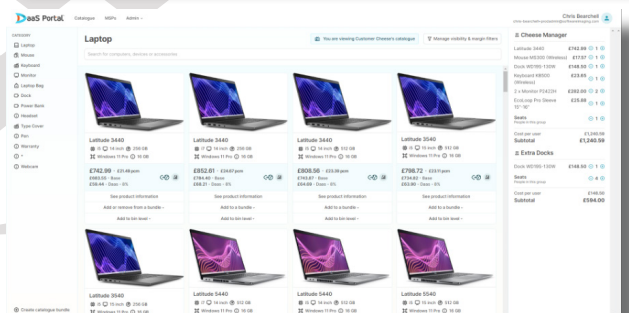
DaaS Portal Catalogue MSPs Admin

Chris Bearchell

CATEGORY
Laptop
Mouse
Keyboard
Monitor
Laptop Bag
Dock
Power Bank
Headset
Type Cover
Pen
Warranty
IT
Webcam

Create catalogue bundle

Laptop

You are viewing Customer Chessie's catalogue

Manage visibility & margin filters

Search for computers, devices or accessories

Latitude 3440
i5 14 inch 256 GB
Windows 11 Pro 16 GB
£742.99
£682.53 - Base
£58.44 - Dass - 8%
See product information
Add or remove from a bundle
Add to bin level

Latitude 3440
i7 14 inch 256 GB
Windows 11 Pro 16 GB
£852.61
£784.40 - Base
£68.21 - Dass - 8%
See product information
Add to a bundle
Add to bin level

Latitude 3440
i5 14 inch 512 GB
Windows 11 Pro 16 GB
£808.56
£743.87 - Base
£64.68 - Dass - 8%
See product information
Add to a bundle
Add to bin level

Latitude 3540
i5 15 inch 512 GB
Windows 11 Pro 16 GB
£798.72
£734.82 - Base
£63.90 - Dass - 8%
See product information
Add to a bundle
Add to bin level

Latitude 3540
i5 15 inch 256 GB
Windows 11 Pro 16 GB

Latitude 5440
i5 14 inch 512 GB
Windows 11 Pro 16 GB

Latitude 5440
i7 14 inch 512 GB
Windows 11 Pro 16 GB

Latitude 5540
i5 15 inch 512 GB
Windows 11 Pro 16 GB

Cheese Manager
Latitude 3440 £742.99 1
Mouse MS300 (Wireless) £17.57 1
Dock WD19S 130W £148.50 1
Keyboard KB500 (Wireless) £23.65 1
2 x Monitor P2422H £282.00 2
EcoLoop Pro Sleeve 15"-16" £25.88 1
Seats
Cost per user £1,240.59
Subtotal £1,240.59

Extra Docks
Dock WD19S 130W £148.50 1
Seats 4
Cost per user £148.50
Subtotal £594.00